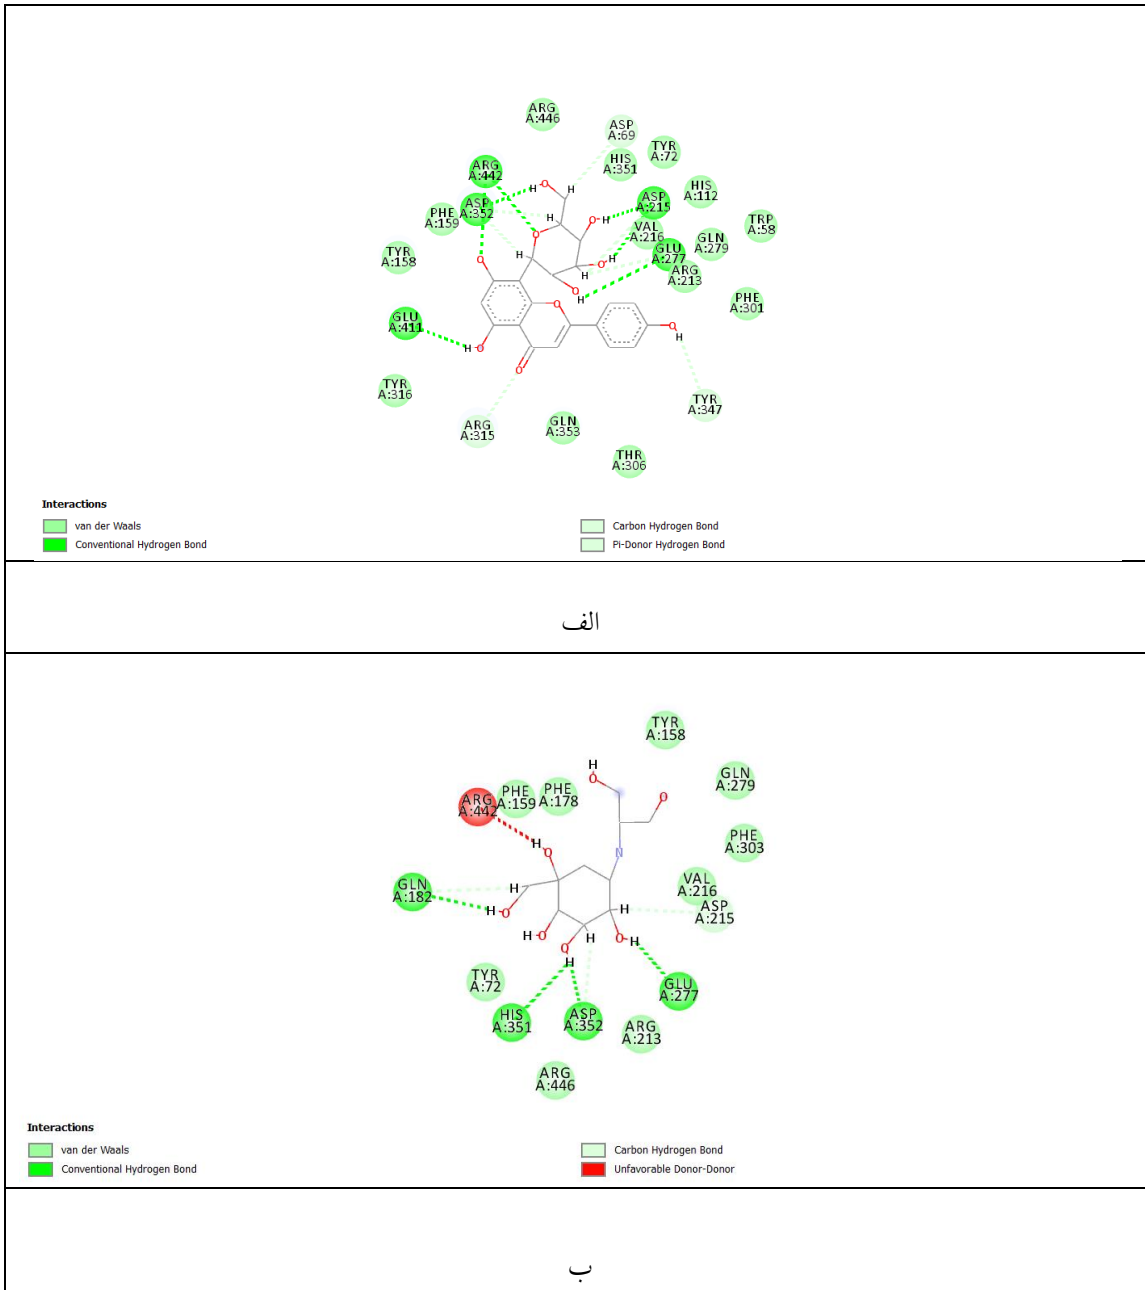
ARG A:446
ASP A:69
TYR A:72
HIS A:351
ARG A:442
HIS A:112
ASP A:352
ASP A:215
TRP A:58
PHE A:159
VAL A:216
GLN A:279
TYR A:158
GLU A:277
ARG A:213
PHE A:301
GLU A:411
TYR A:316
TYR A:347
ARG A:315
GLN A:353
THR A:306

Interactions
van der Waals
Conventional Hydrogen Bond
Carbon Hydrogen Bond
Pi-Donor Hydrogen Bond

الف

TYR A:158
GLN A:279
ARG A:442
PHE A:159
PHE A:178
PHE A:303
GLN A:182
VAL A:216
ASP A:215
TYR A:72
GLU A:277
HIS A:351
ASP A:352
ARG A:213
ARG A:446

Interactions
van der Waals
Conventional Hydrogen Bond
Carbon Hydrogen Bond
Unfavorable Donor-Donor

ب